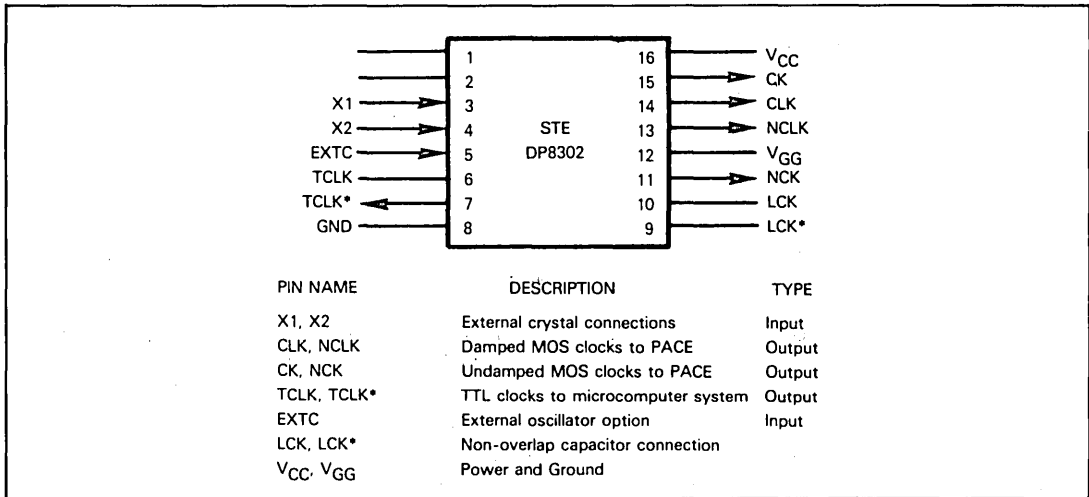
1
2
X1 3
X2 4
EXTC 5
TCLK 6
TCLK* 7
GND 8

STE
DP8302

16 $V_{CC}$
15 CK
14 CLK
13 NCLK
12 $V_{GG}$
11 NCK
10 LCK
9 LCK*

| PIN NAME | DESCRIPTION | TYPE |
|---|---|---|
| X1, X2 | External crystal connections | Input |
| CLK, NCLK | Damped MOS clocks to PACE | Output |
| CK, NCK | Undamped MOS clocks to PACE | Output |
| TCLK, TCLK* | TTL clocks to microcomputer system | Output |
| EXTC | External oscillator option | Input |
| LCK, LCK* | Non-overlap capacitor connection | |
| $V_{CC}$, $V_{GG}$ | Power and Ground | |